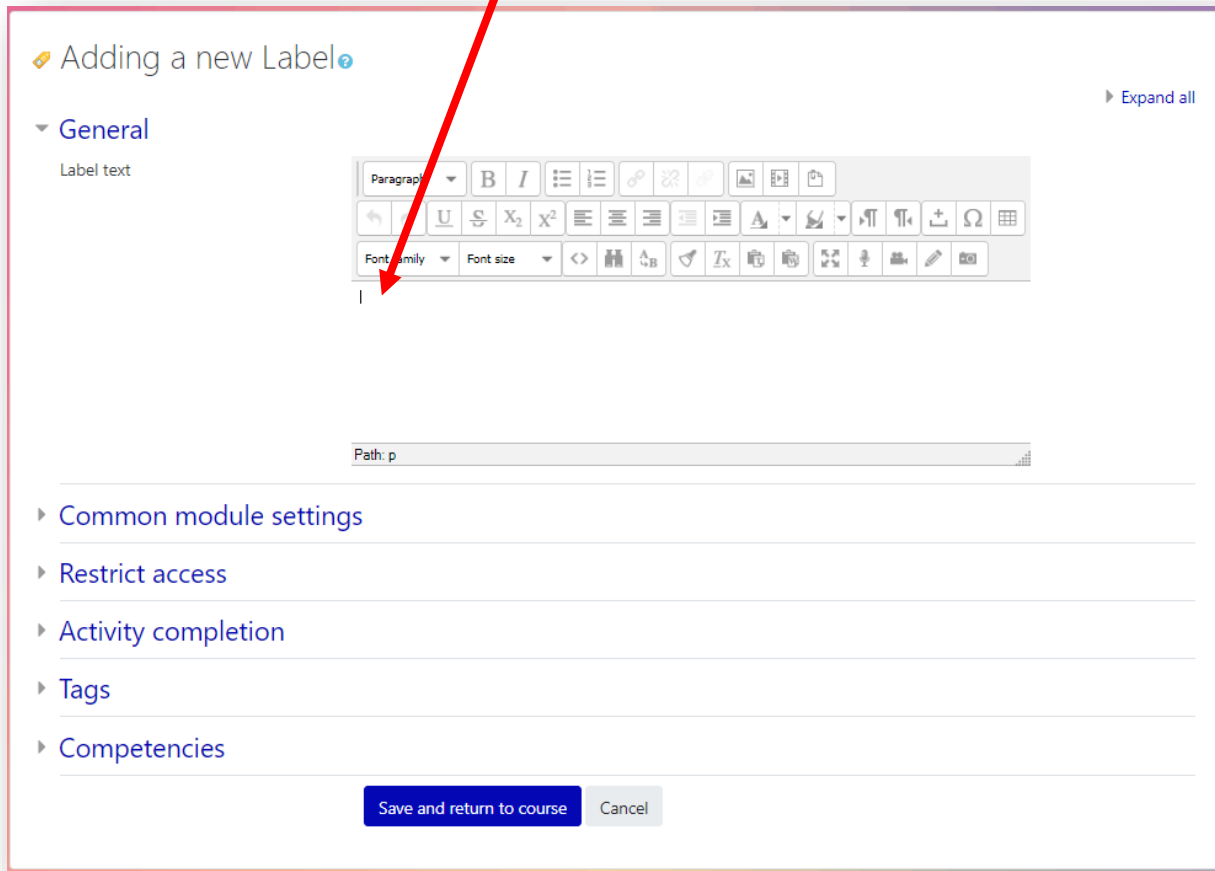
Adding a new Label

Expand all

General

Label text

Paragraph

Font family Font size

Path: p

Common module settings

Restrict access

Activity completion

Tags

Competencies

Save and return to course Cancel